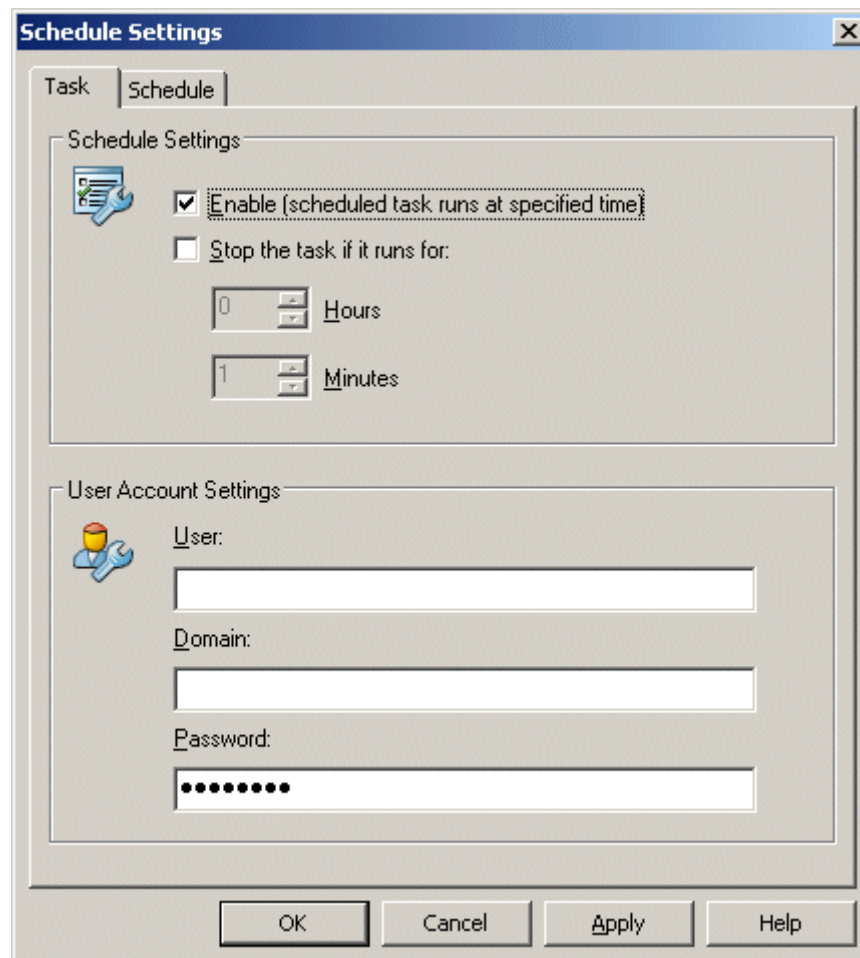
Schedule Settings

Task
Schedule

Schedule Settings

☑ Enable (scheduled task runs at specified time)

☐ Stop the task if it runs for:

0 Hours

1 Minutes

User Account Settings

User:

Domain:

Password:

•••••••••

OK
Cancel
Apply
Help